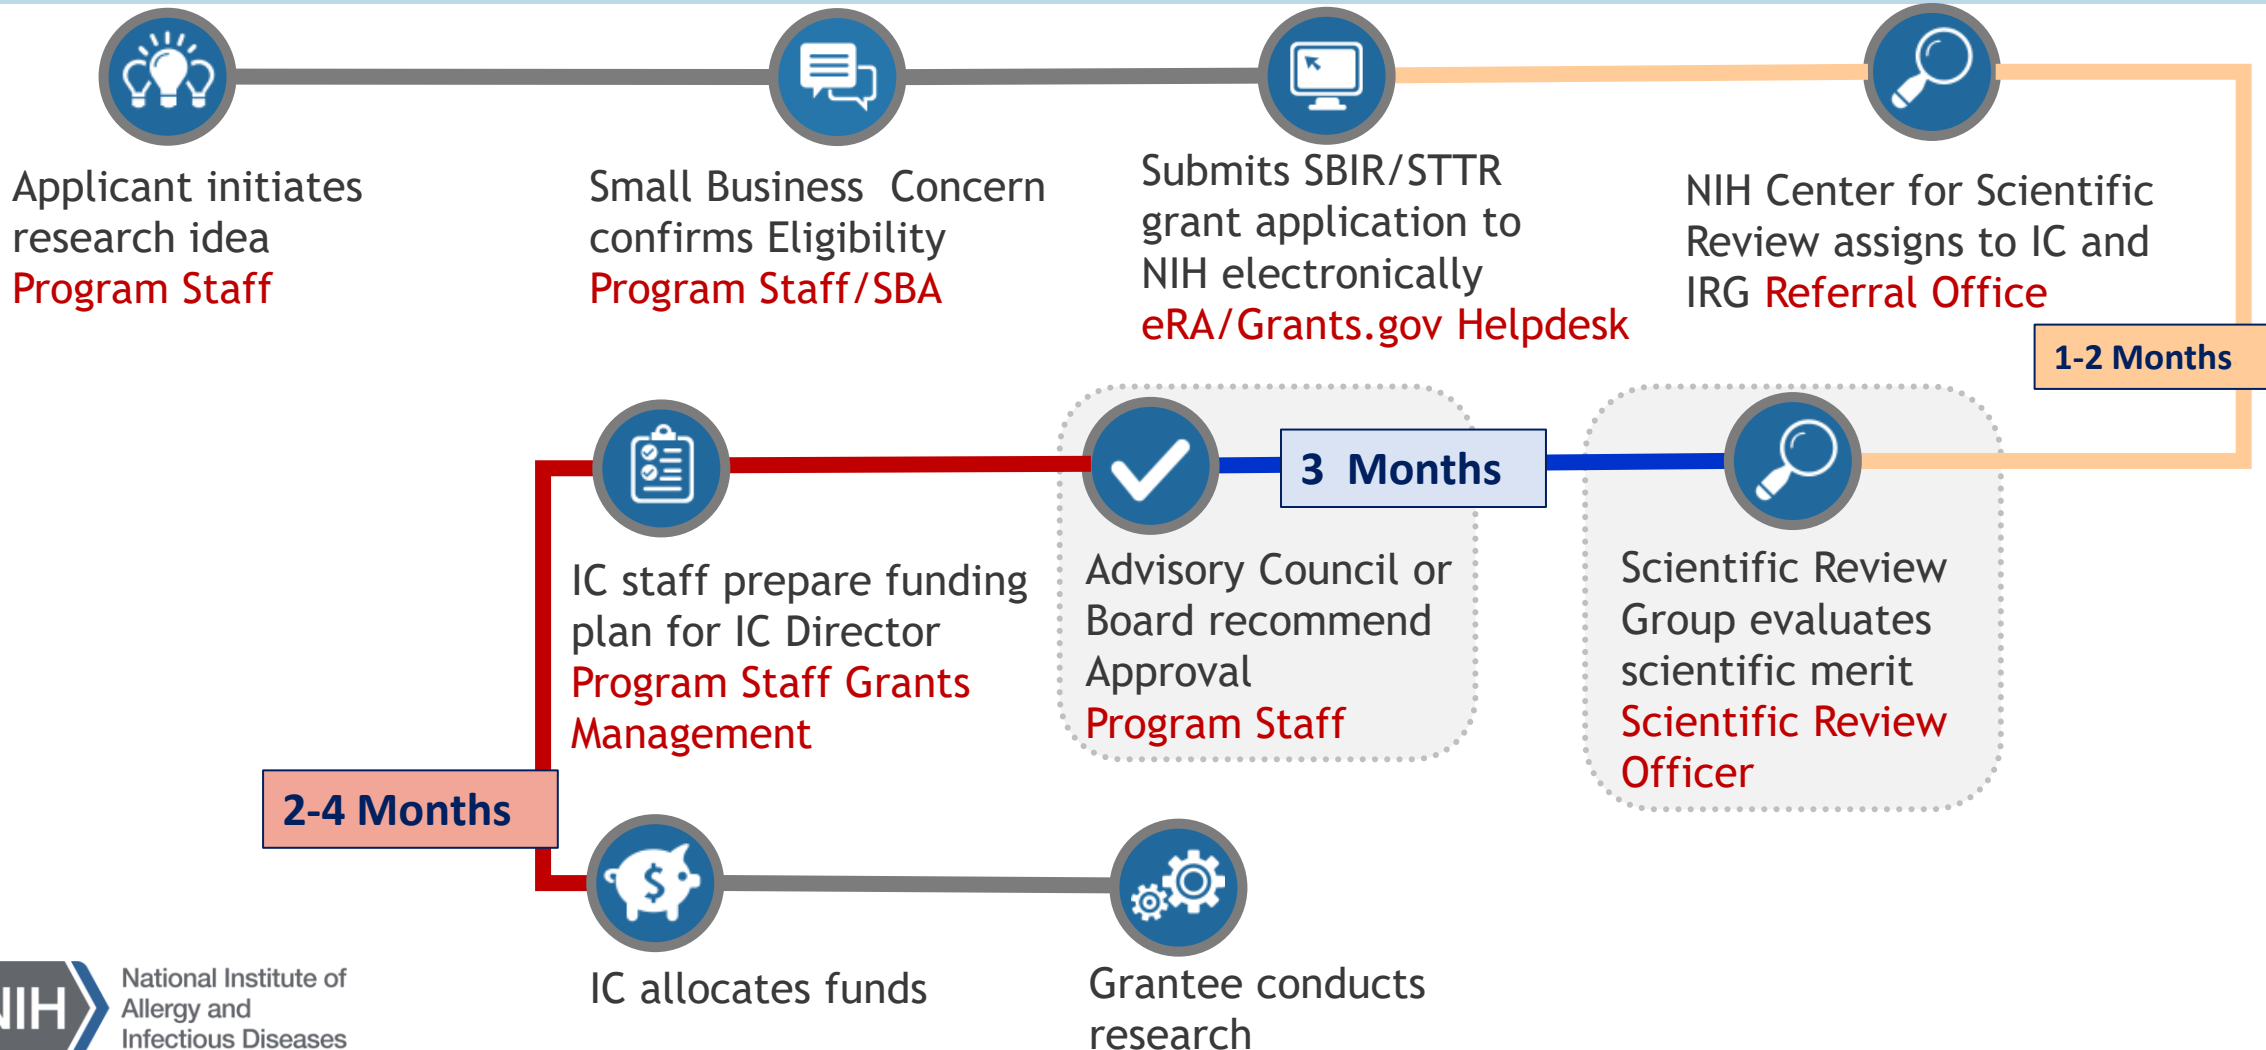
Applicant initiates research idea
Program Staff

Small Business Concern confirms Eligibility
Program Staff/SBA

Submits SBIR/STTR grant application to NIH electronically
eRA/Grants.gov Helpdesk

NIH Center for Scientific Review assigns to IC and IRG Referral Office

1-2 Months

Scientific Review Group evaluates scientific merit
Scientific Review Officer

3 Months

Advisory Council or Board recommend Approval
Program Staff

IC staff prepare funding plan for IC Director
Program Staff Grants Management

2-4 Months

IC allocates funds

Grantee conducts research

NIH National Institute of Allergy and Infectious Diseases